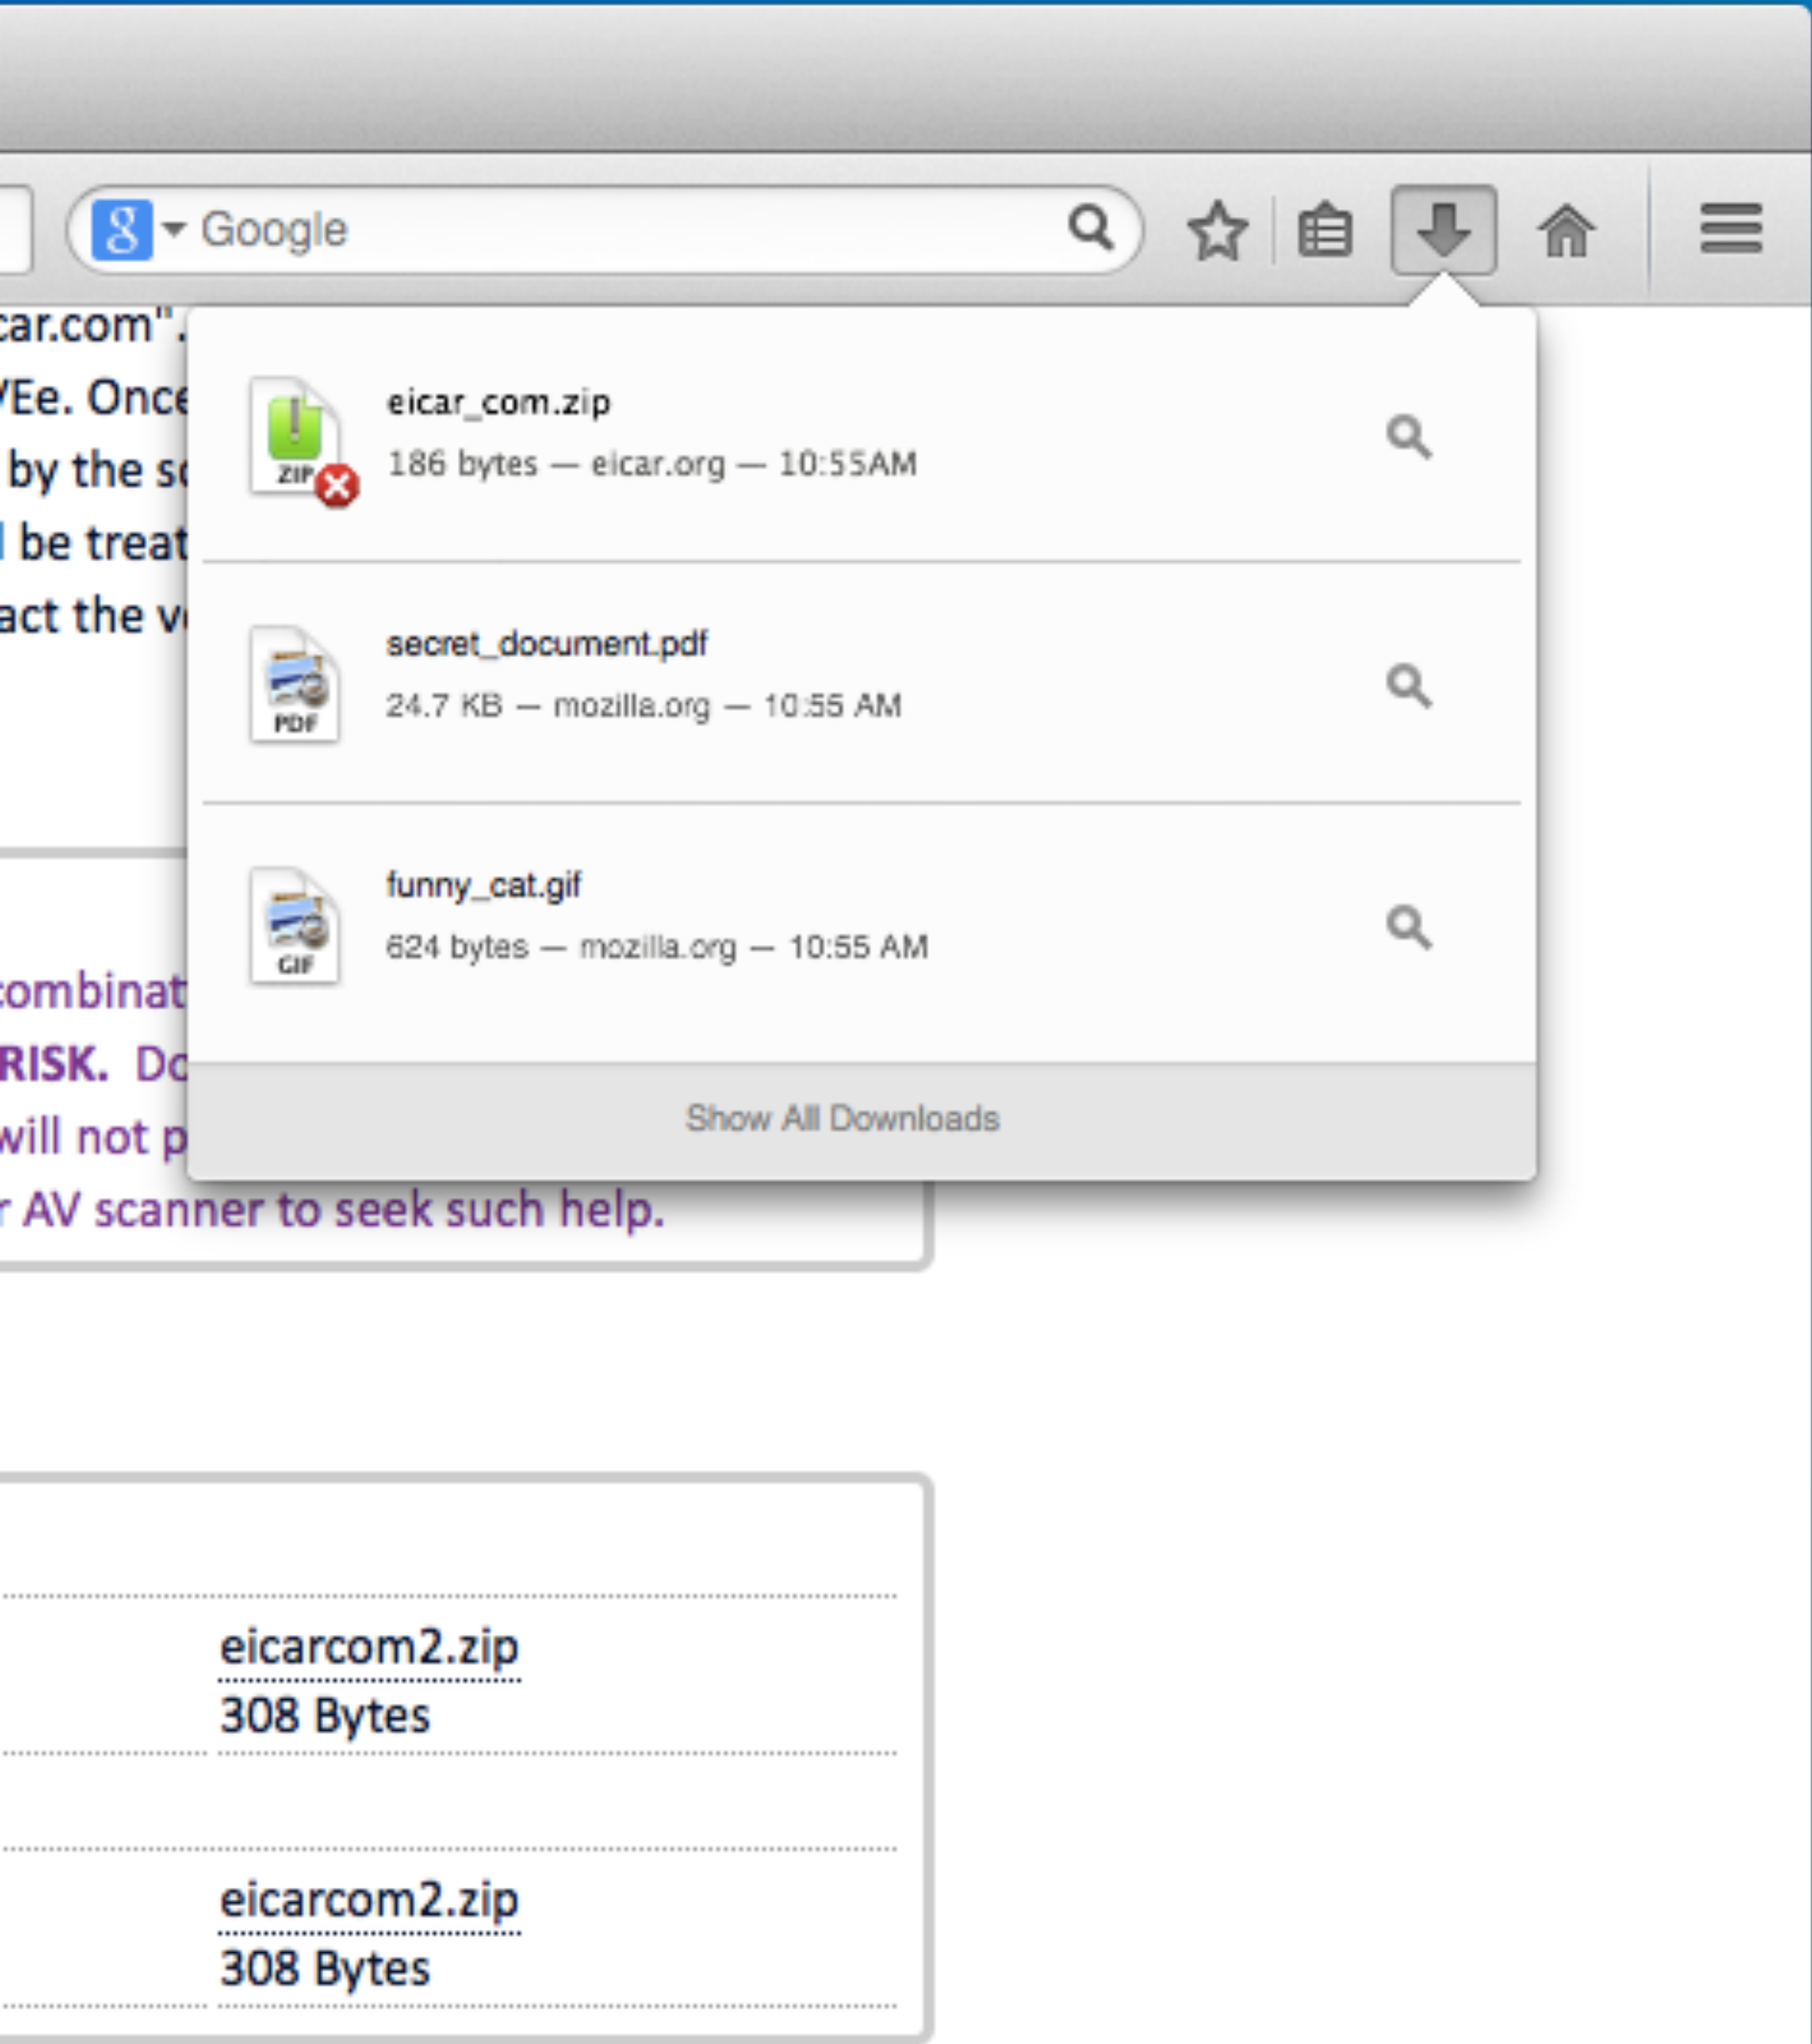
Google

car.com".
'Ee. Once
by the s
l be treat
act the v

combinat
RISK. Do
will not p
r AV scanner to seek such help.

eicar_com.zip
186 bytes — eicar.org — 10:55AM

ZIP

secret_document.pdf
24.7 KB — mozilla.org — 10:55 AM

PDF

funny_cat.gif
624 bytes — mozilla.org — 10:55 AM

GIF

Show All Downloads

eicarcom2.zip
308 Bytes

eicarcom2.zip
308 Bytes